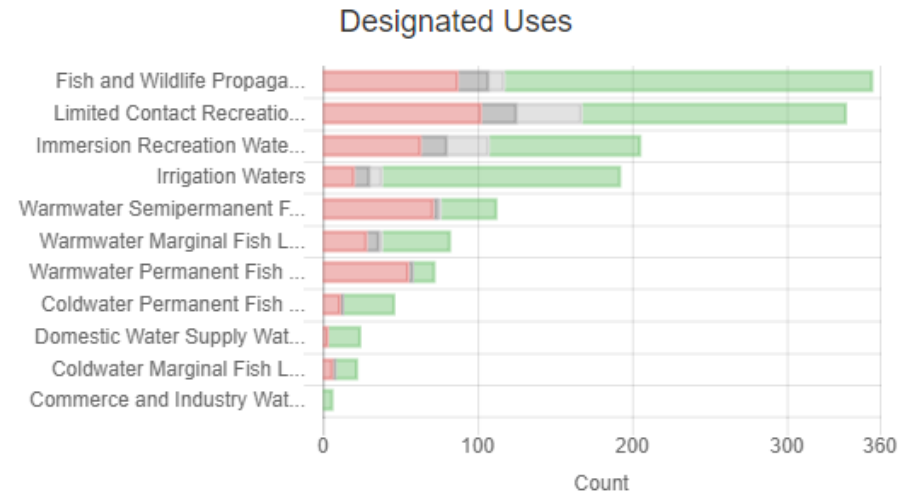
Designated Uses

Fish and Wildlife Propaga...
Limited Contact Recreatio...
Immersion Recreation Wate...
Irrigation Waters
Warmwater Semipermanent F...
Warmwater Marginal Fish L...
Warmwater Permanent Fish ...
Coldwater Permanent Fish ...
Domestic Water Supply Wat...
Coldwater Marginal Fish L...
Commerce and Industry Wat...

0
100
200
300
360

Count